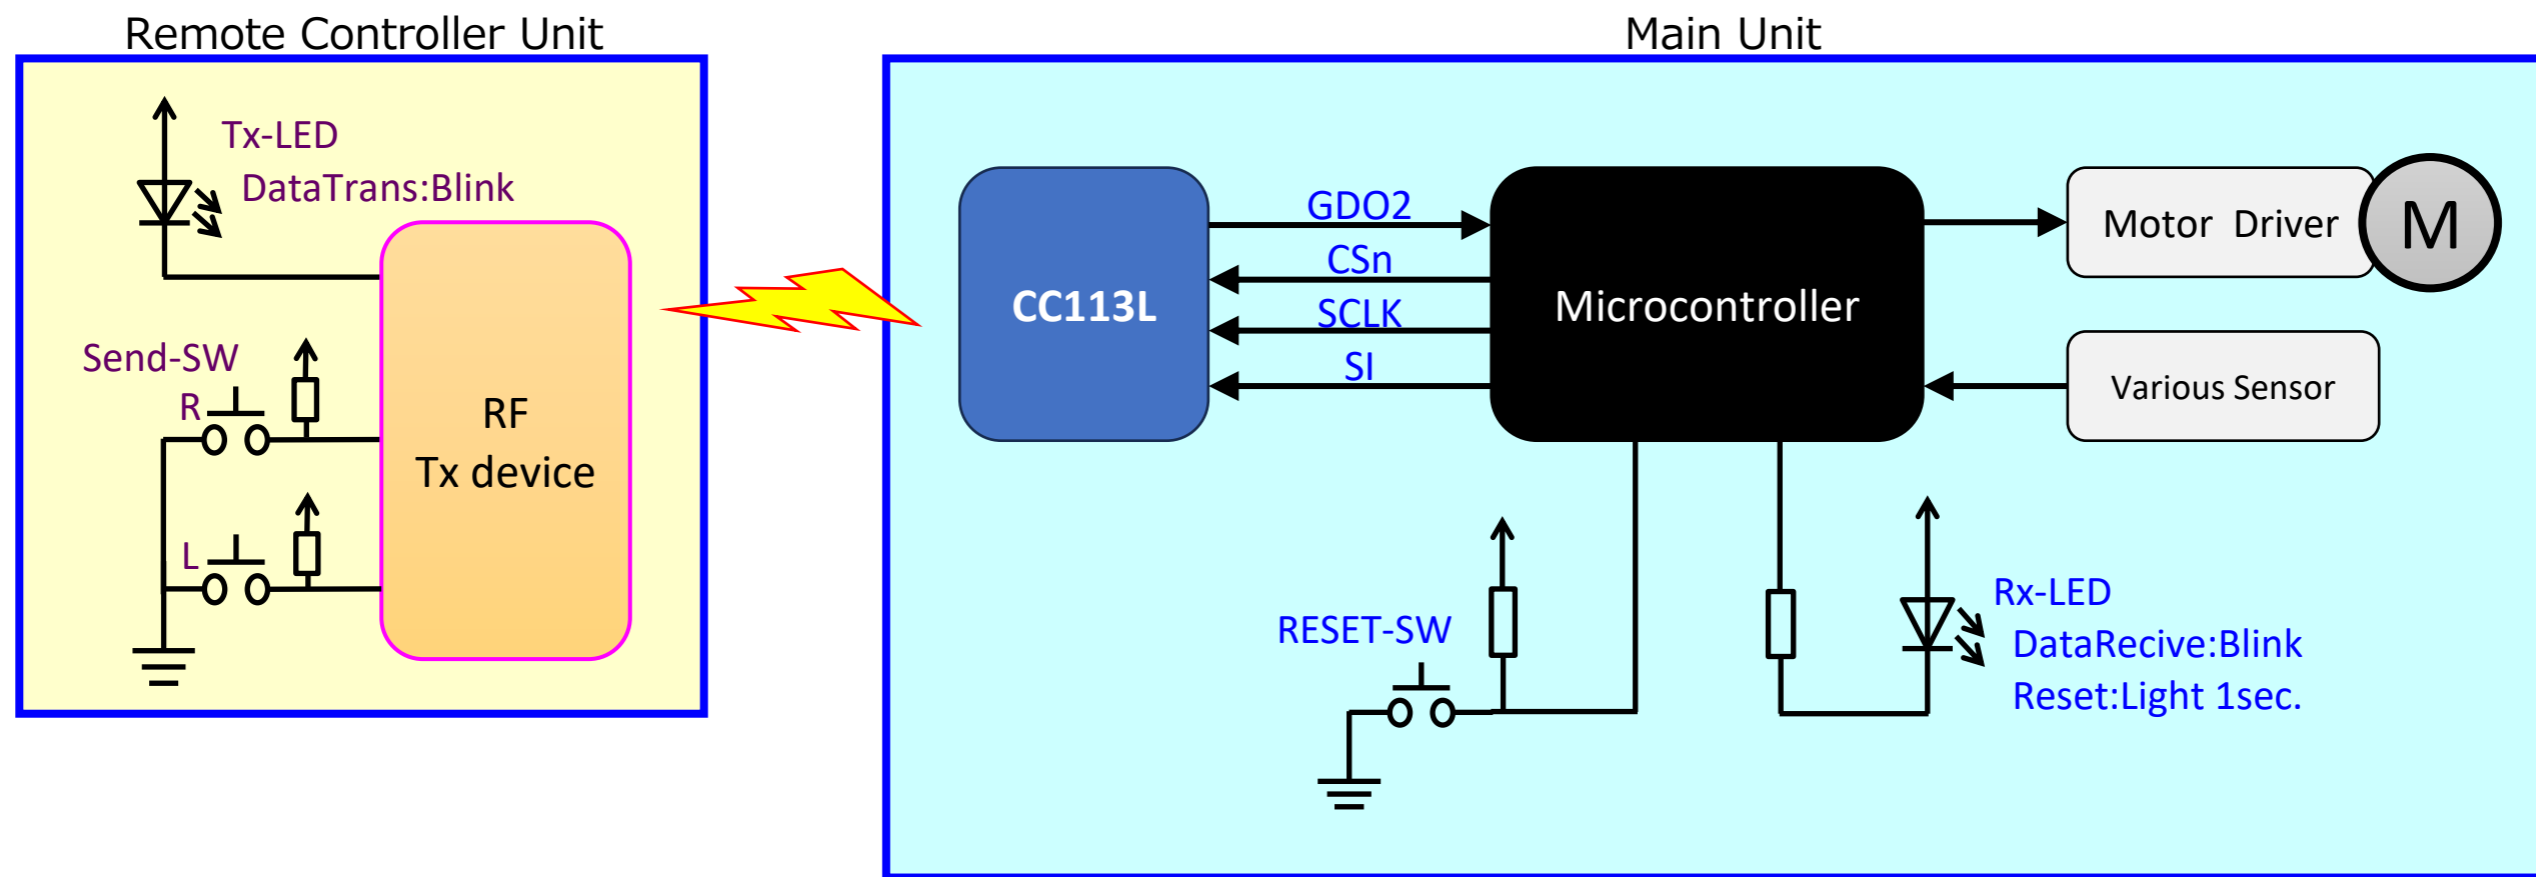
Remote Controller Unit

Tx-LED
DataTrans:Blink

Send-SW
R
L

RF
Tx device

Main Unit

CC113L

GDO2
CSn
SCLK
SI

Microcontroller

Motor Driver

M

Various Sensor

RESET-SW

Rx-LED
DataRecive:Blink
Reset:Light 1sec.